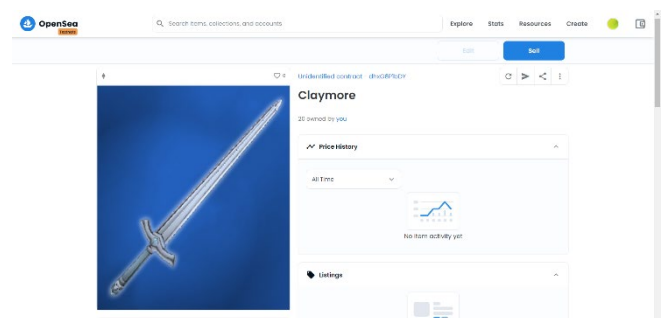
OpenSea
Testnets
Search items, collections, and accounts
Explore
Stats
Resources
Create
Edit
Sell
0
Unidentified contract - dhxGfPTsDY
Claymore
20 owned by you
Price History
All Time
No item activity yet
Listings